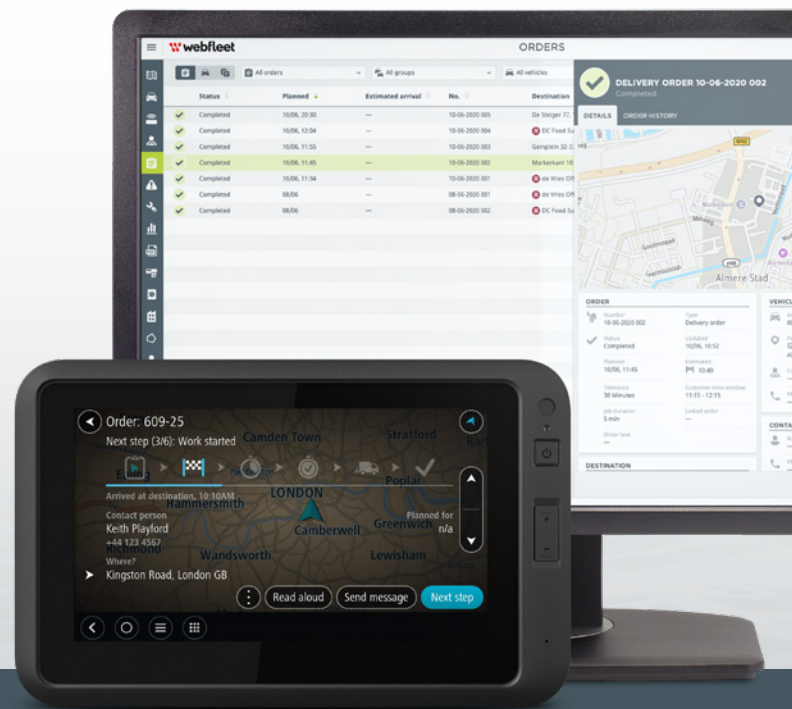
webfleet

ORDERS

All orders

All groups

All vehicles

| | Status | Planned | Estimated arrival | No. | Destination |
|---|---|---|---|---|---|
| ✓ | Completed | 10/06, 20:30 | — | 10-06-2020 005 | De Steiger 77, |
| ✓ | Completed | 10/06, 12:04 | — | 10-06-2020 004 | DC Food Su |
| ✓ | Completed | 10/06, 11:55 | — | 10-06-2020 003 | Gelnplein 32-3 |
| ✓ | Completed | 10/06, 11:45 | — | 10-06-2020 002 | Markenkant 18 |
| ✓ | Completed | 10/06, 11:34 | — | 10-06-2020 001 | de Vries Off |
| ✓ | Completed | 08/06 | — | 08-06-2020 001 | de Vries Off |
| ✓ | Completed | 08/06 | — | 08-06-2020 002 | DC Food Su |

DELIVERY ORDER 10-06-2020 002
Completed

DETAILS ORDER HISTORY

Almere Stad

ORDER

Number
10-06-2020 002

Type
Delivery order

Status
Completed

Updated
10/06, 10:52

Planned
10/06, 11:45

Estimated
10:49

Tolerance
30 Minutes

Customer time window
11:15 - 12:15

Job duration
5 min

Linked order
—

Order text
—

DESTINATION

VEHICLE

CONTA

Order: 609-25
Next step (3/6): Work started

Arrived at destination, 10:10AM

Contact person
Keith Playford
+44 123 4567

Planned for
n/a

Where?
Kingston Road, London GB

Camden Town
Stratford
Ealing
Hammersmith
LONDON
Poplar
Camberwell
Greenwich
Richmond
Wandsworth
Lewisham

Read aloud
Send message
Next step